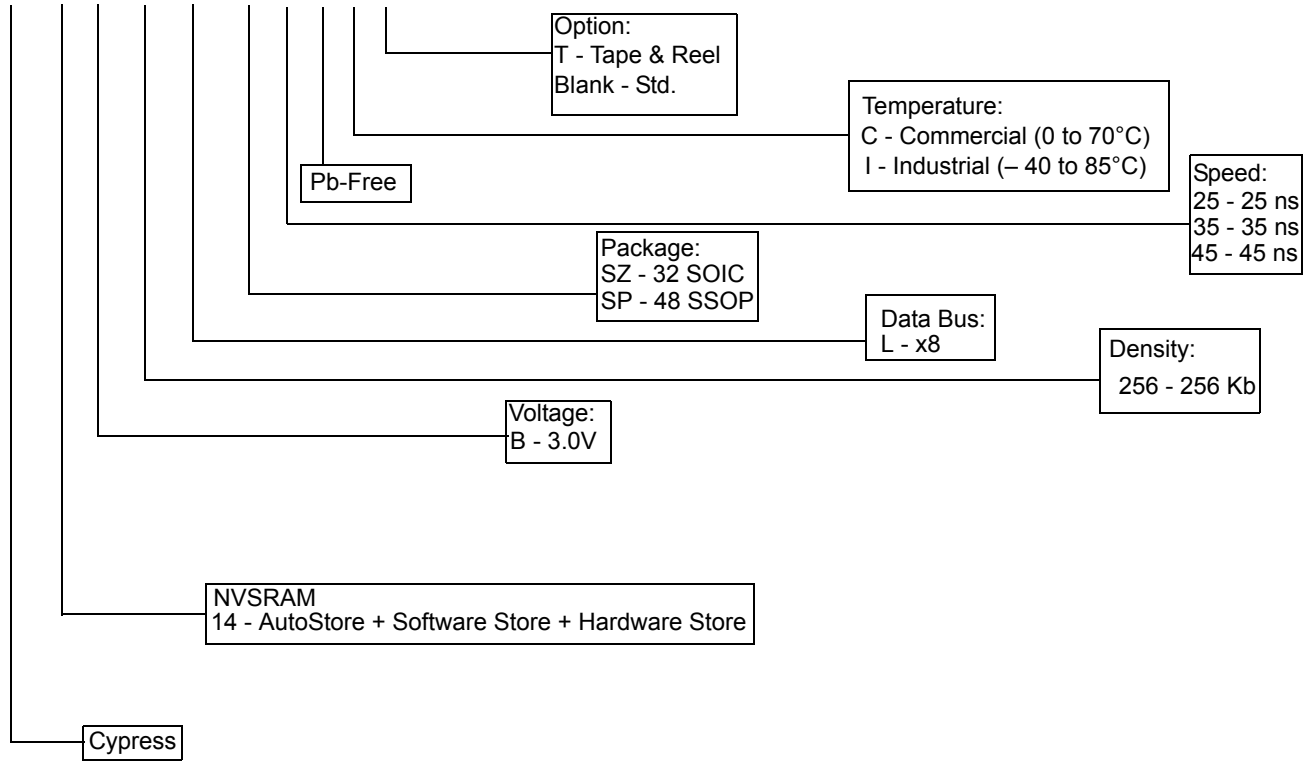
Option:
T - Tape & Reel
Blank - Std.

Temperature:
C - Commercial (0 to 70°C)
I - Industrial (– 40 to 85°C)

Pb-Free

Speed:
25 - 25 ns
35 - 35 ns
45 - 45 ns

Package:
SZ - 32 SOIC
SP - 48 SSOP

Data Bus:
L - x8

Density:
256 - 256 Kb

Voltage:
B - 3.0V

NVSRAM
14 - AutoStore + Software Store + Hardware Store

Cypress